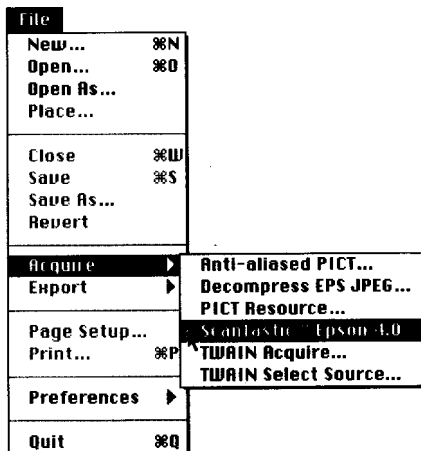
File
New... ⌘N
Open... ⌘O
Open As...
Place...

Close ⌘W
Save ⌘S
Save As...
Revert

Acquire
Export

Page Setup...
Print... ⌘P

Preferences

Quit ⌘Q

Anti-aliased PICT...
Decompress EPS JPEG...
PICT Resource...
Scantastic™ Epson 4.0
TWAIN Acquire...
TWAIN Select Source...